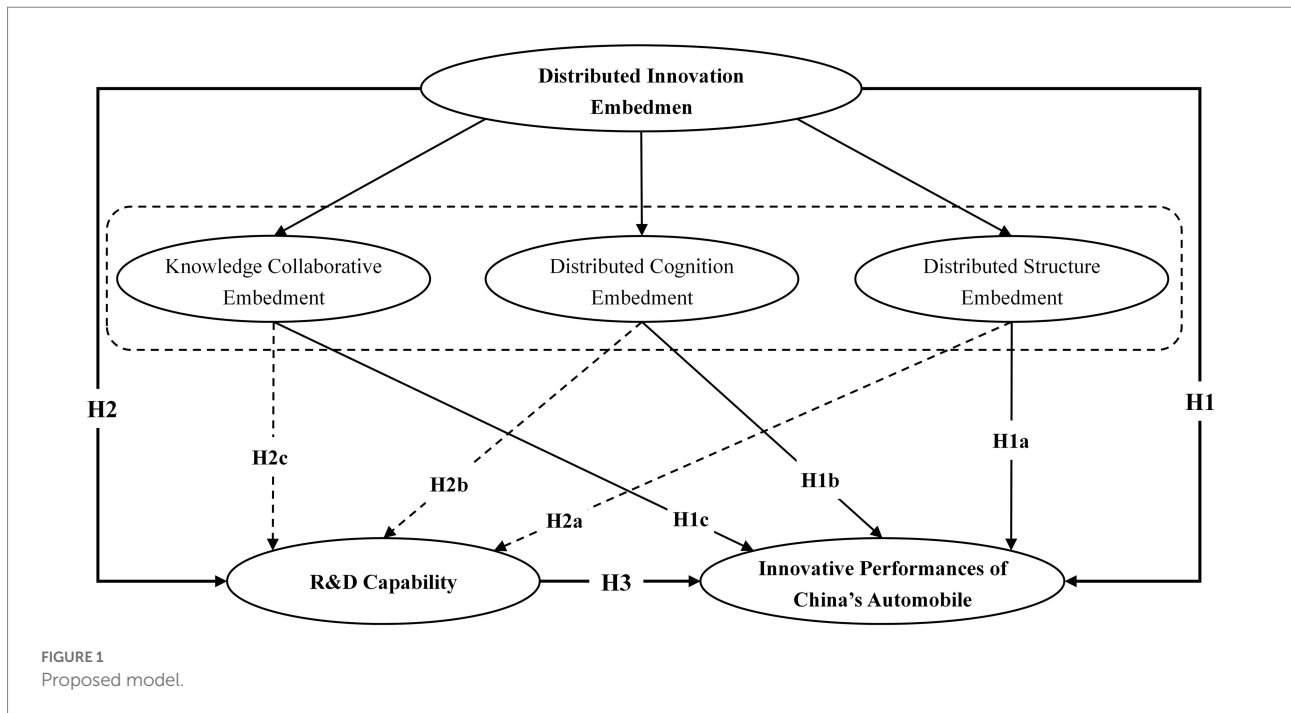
Distributed Innovation Embedmen

Knowledge Collaborative Embedment

Distributed Cognition Embedment

Distributed Structure Embedment

H2

H1

H2c

H2b

H1b

H1a

H2a

H1c

R&D Capability

H3

Innovative Performances of China's Automobile

FIGURE 1
Proposed model.